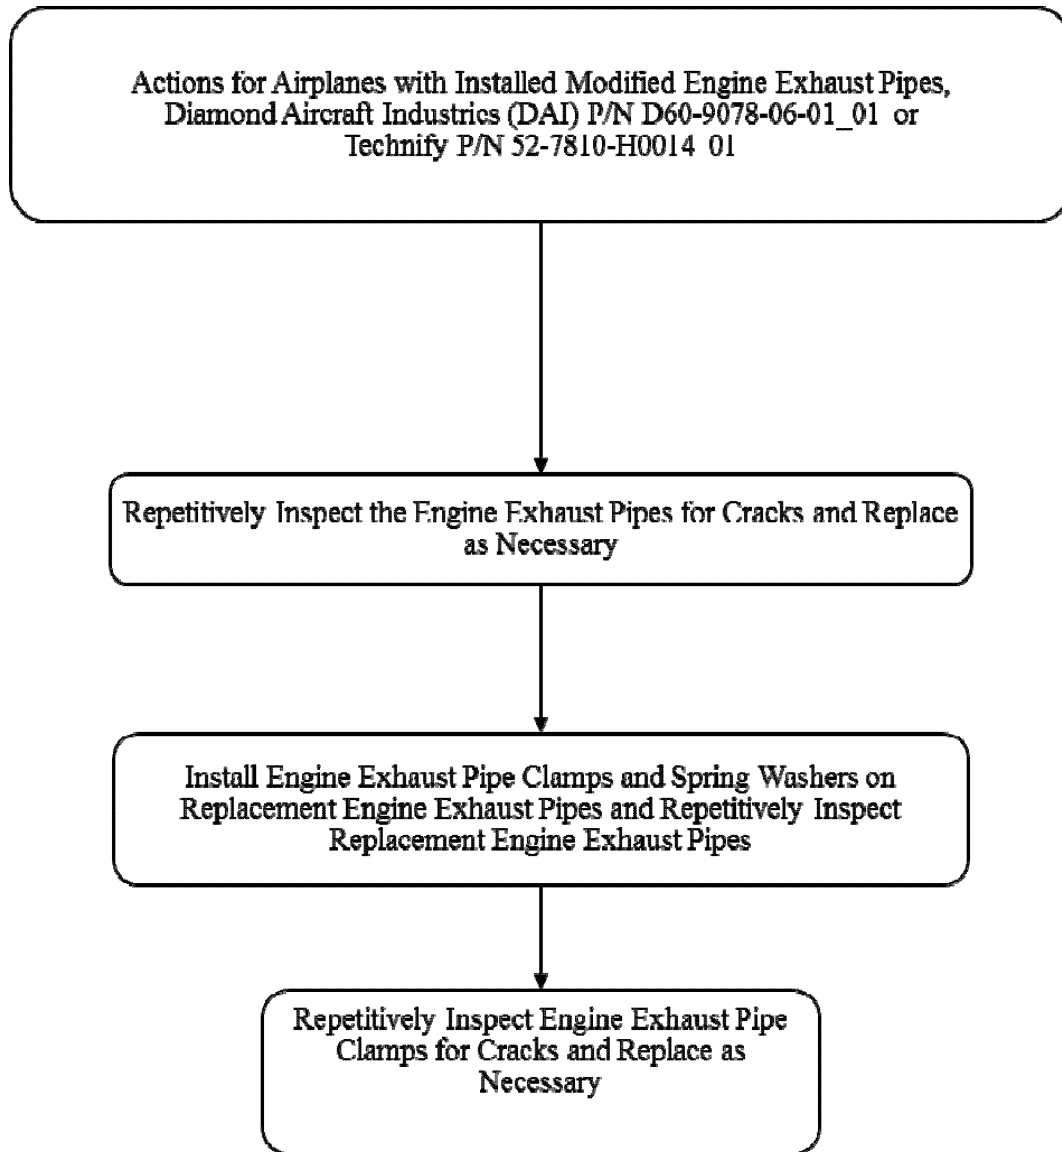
Actions for Airplanes with Installed Modified Engine Exhaust Pipes, Diamond Aircraft Industries (DAI) P/N D60-9078-06-01_01 or Technify P/N 52-7810-H0014 01

Repetitively Inspect the Engine Exhaust Pipes for Cracks and Replace as Necessary

Install Engine Exhaust Pipe Clamps and Spring Washers on Replacement Engine Exhaust Pipes and Repetitively Inspect Replacement Engine Exhaust Pipes

Repetitively Inspect Engine Exhaust Pipe Clamps for Cracks and Replace as Necessary